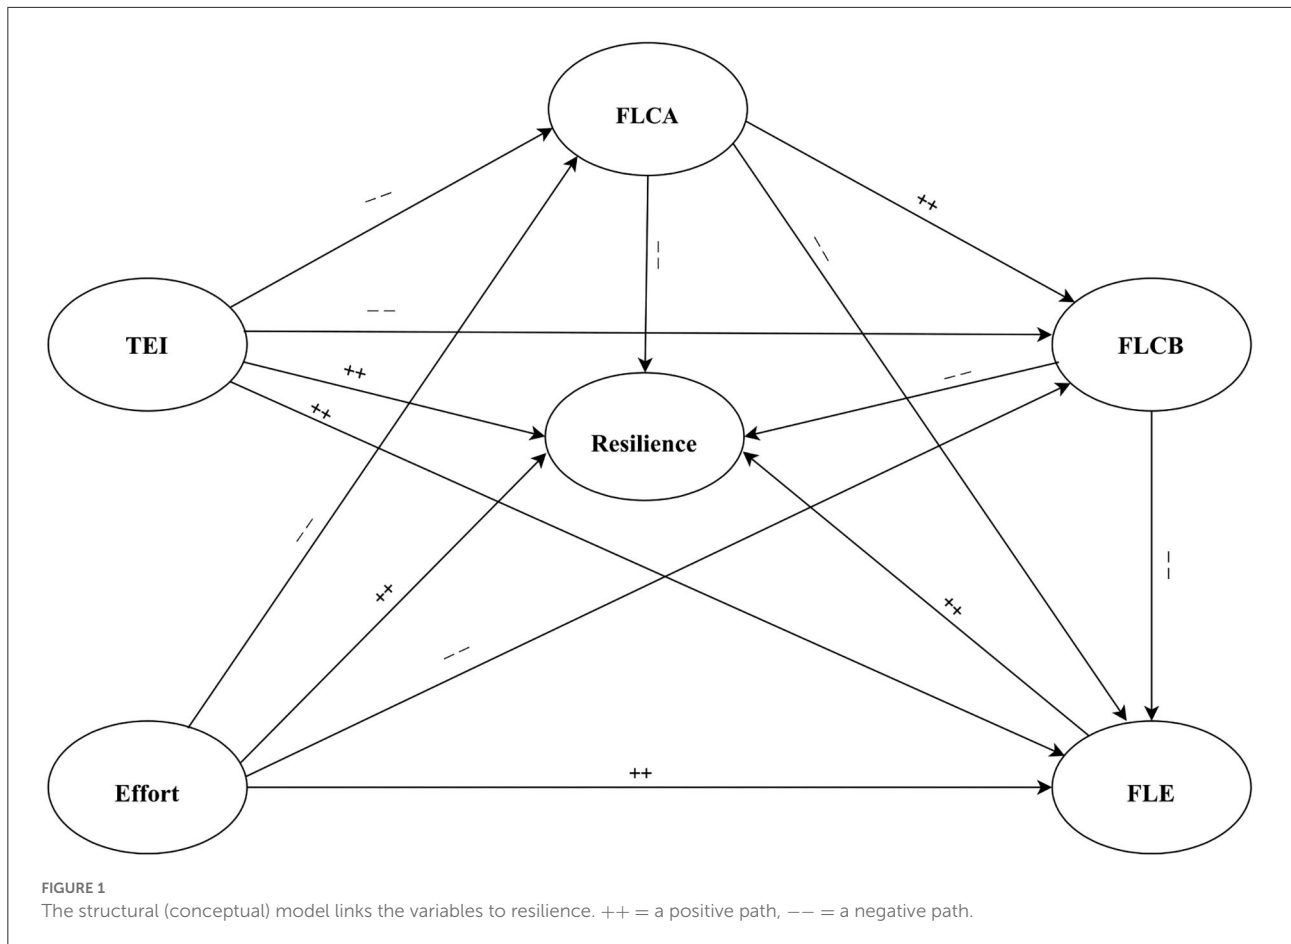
FLCA

TEI

FLCB

Resilience

Effort

FLE

– –

– –

– –

++

++

++

– –

– –

– –

– –

++

++

– –

++

FIGURE 1
The structural (conceptual) model links the variables to resilience. $++$ = a positive path, $--$ = a negative path.